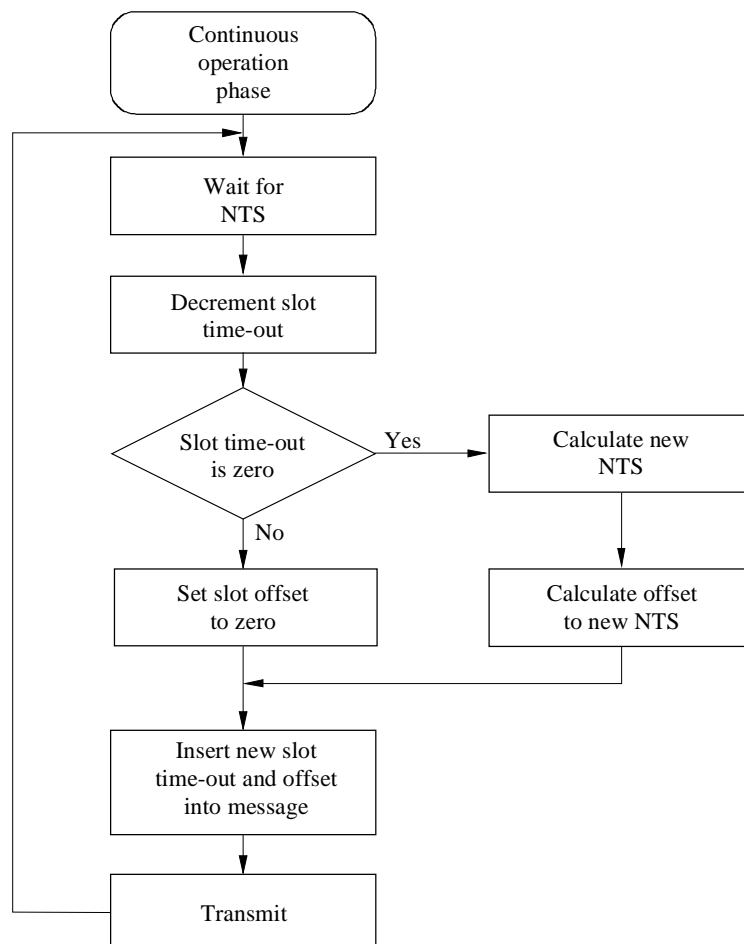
Continuous operation phase

Wait for NTS

Decrement slot time-out

Slot time-out is zero

Yes

Calculate new NTS

No

Set slot offset to zero

Calculate offset to new NTS

Insert new slot time-out and offset into message

Transmit